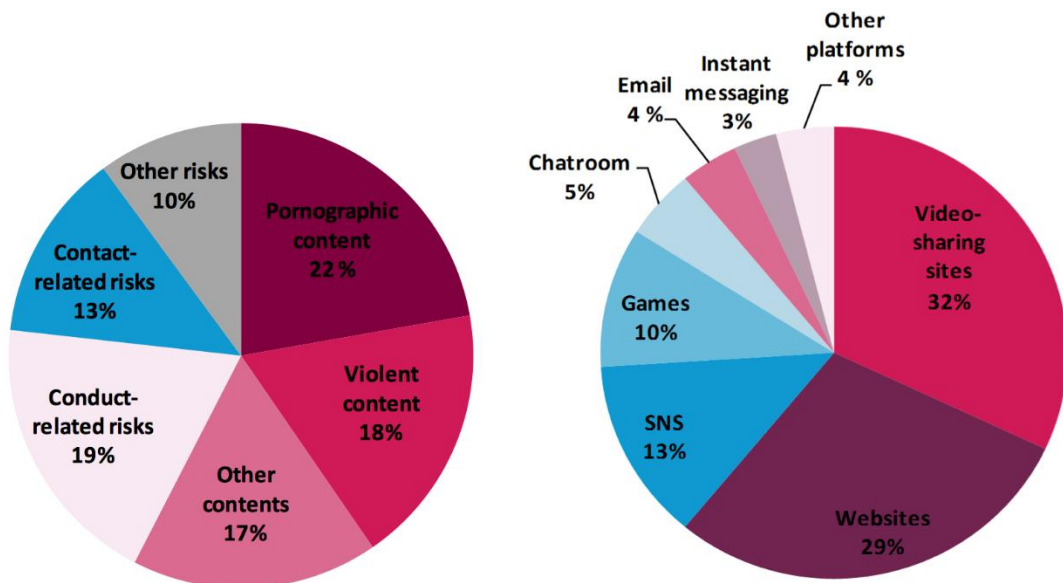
Other risks
10%

Pornographic content
22 %

Contact-related risks
13%

Violent content
18%

Conduct-related risks
19%

Other contents
17%

Other platforms
4 %

Instant messaging
3%

Email
4 %

Chatroom
5%

Video-sharing sites
32%

Games
10%

SNS
13%

Websites
29%